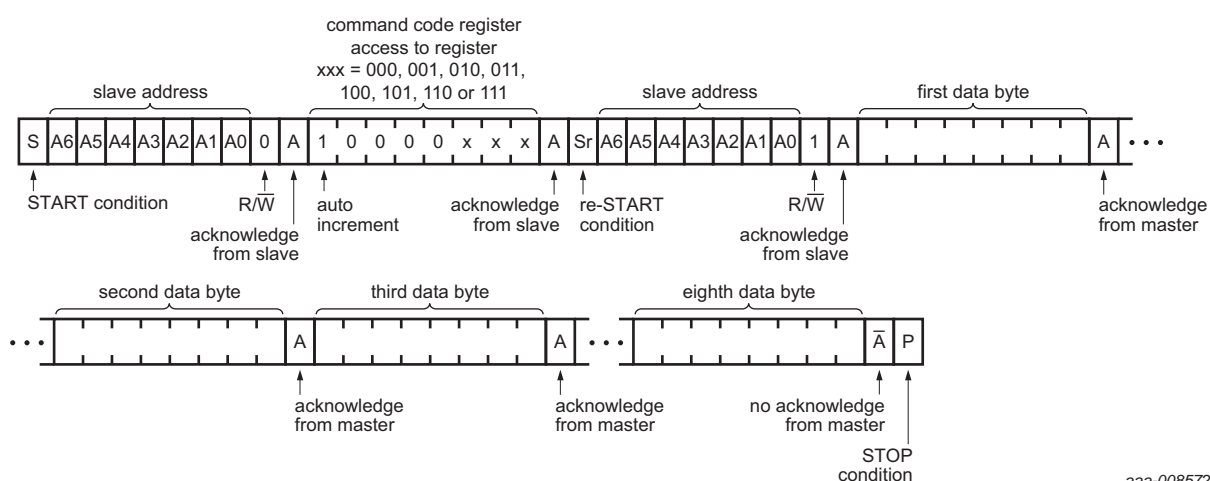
command code register access to register xxx = 000, 001, 010, 011, 100, 101, 110 or 111

slave address

slave address

first data byte

| S | A6 | A5 | A4 | A3 | A2 | A1 | A0 | 0 | A | 1 | 0 | 0 | 0 | 0 | x | x | x | A | Sr | A6 | A5 | A4 | A3 | A2 | A1 | A0 | 1 | A | | A | • • • |
|---|---|---|---|---|---|---|---|---|---|---|---|---|---|---|---|---|---|---|---|---|---|---|---|---|---|---|---|---|---|---|---|

START condition

$R/\overline{W}$

acknowledge from slave

auto increment

acknowledge from slave

re-START condition

$R/\overline{W}$

acknowledge from slave

acknowledge from master

second data byte

third data byte

eighth data byte

| • • • | | A | | A | • • • | | $\overline{A}$ | P |
|---|---|---|---|---|---|---|---|---|

acknowledge from master

acknowledge from master

no acknowledge from master

STOP condition

aaa-008572